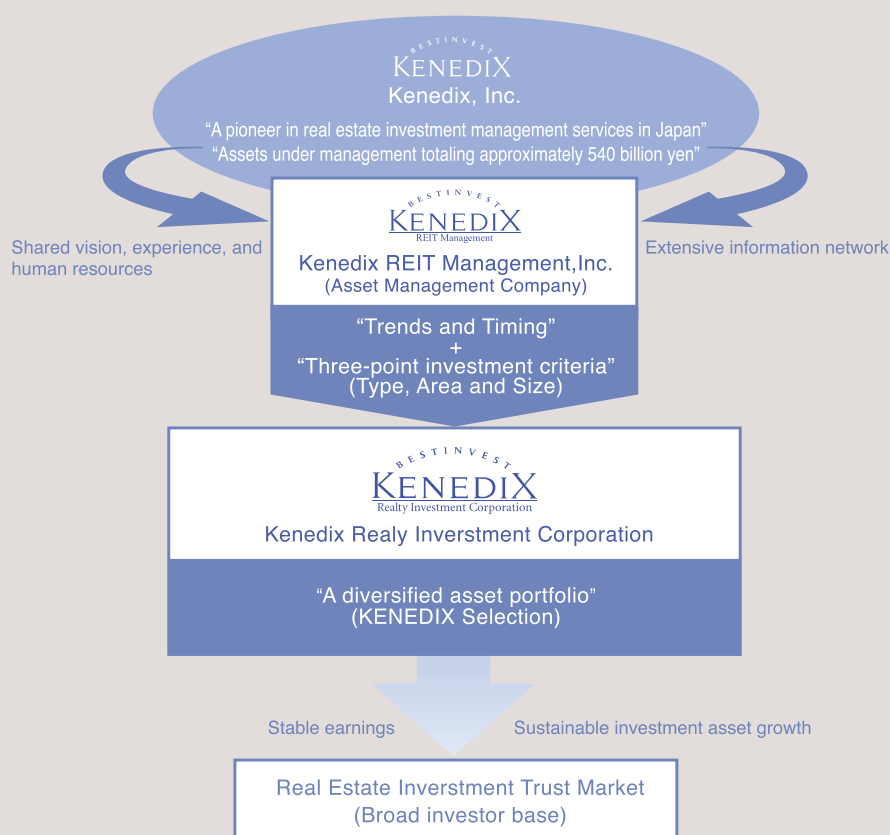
BESTINVEST
KENEDIX
Kenedix, Inc.

“A pioneer in real estate investment management services in Japan”
“Assets under management totaling approximately 540 billion yen”

Shared vision, experience, and human resources

Extensive information network

BESTINVEST
KENEDIX
REIT Management
Kenedix REIT Management,Inc.
(Asset Management Company)

“Trends and Timing”
+
“Three-point investment criteria”
(Type, Area and Size)

BESTINVEST
KENEDIX
Realty Investment Corporation
Kenedix Realy Inverstment Corporation

“A diversified asset portfolio”
(KENEDIX Selection)

Stable earnings

Sustainable investment asset growth

Real Estate Inverstment Trust Market
(Broad investor base)